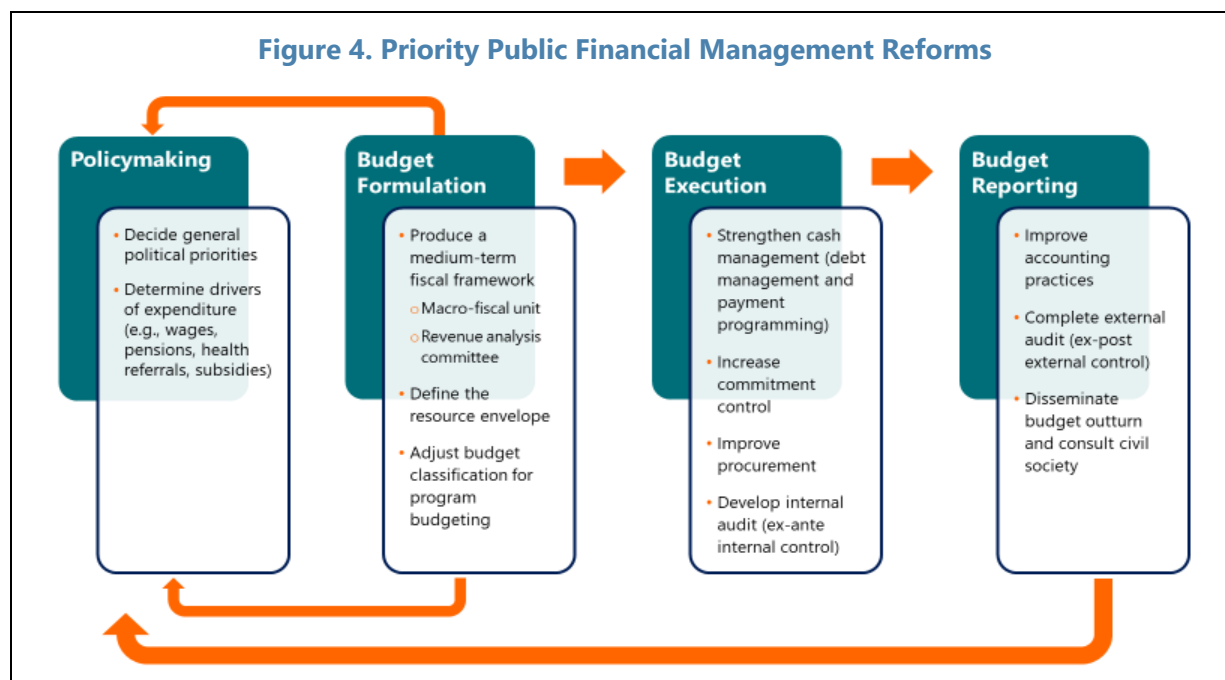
Figure 4. Priority Public Financial Management Reforms

Policymaking

• Decide general political priorities
• Determine drivers of expenditure (e.g., wages, pensions, health referrals, subsidies)

Budget Formulation

• Produce a medium-term fiscal framework
  ○ Macro-fiscal unit
  ○ Revenue analysis committee
• Define the resource envelope
• Adjust budget classification for program budgeting

Budget Execution

• Strengthen cash management (debt management and payment programming)
• Increase commitment control
• Improve procurement
• Develop internal audit (ex-ante internal control)

Budget Reporting

• Improve accounting practices
• Complete external audit (ex-post external control)
• Disseminate budget outturn and consult civil society